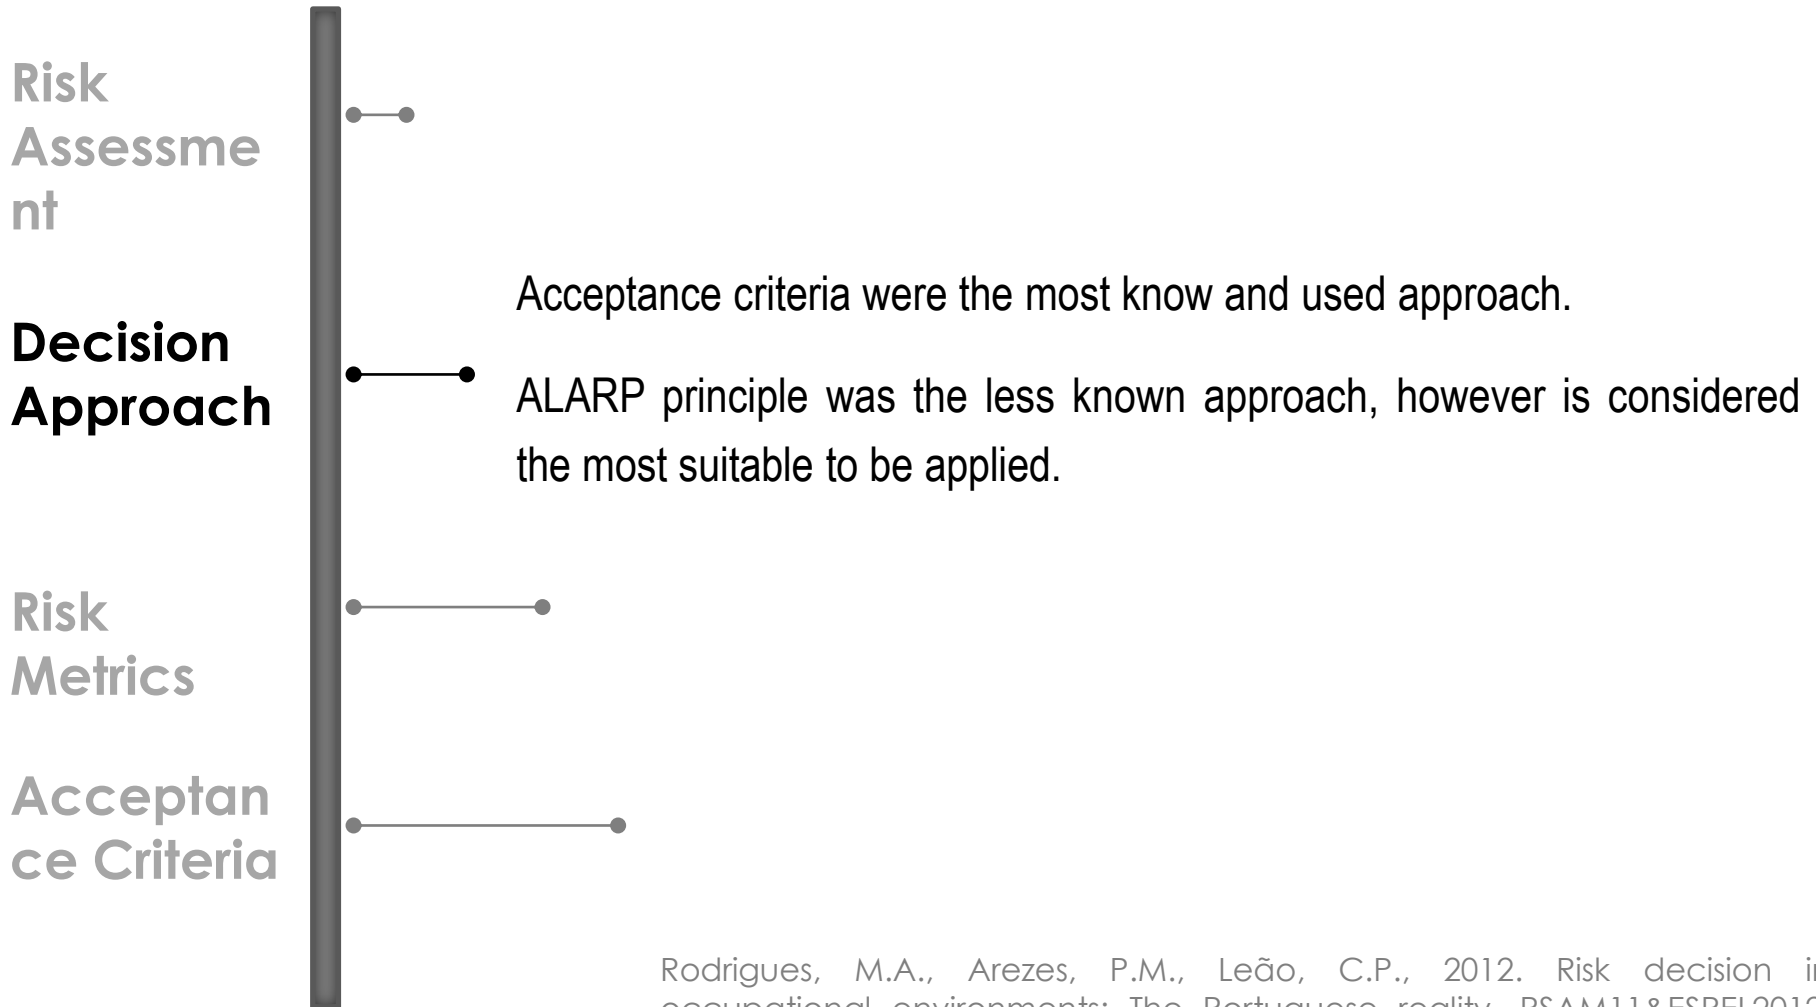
Risk Assessment

Decision Approach

Risk Metrics

Acceptance Criteria

Acceptance criteria were the most know and used approach.

ALARP principle was the less known approach, however is considered the most suitable to be applied.

Rodrigues, M.A., Arezes, P.M., Leão, C.P., 2012. Risk decision i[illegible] occupational environments: The Portuguese reality. PSAM11&ESREL201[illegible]